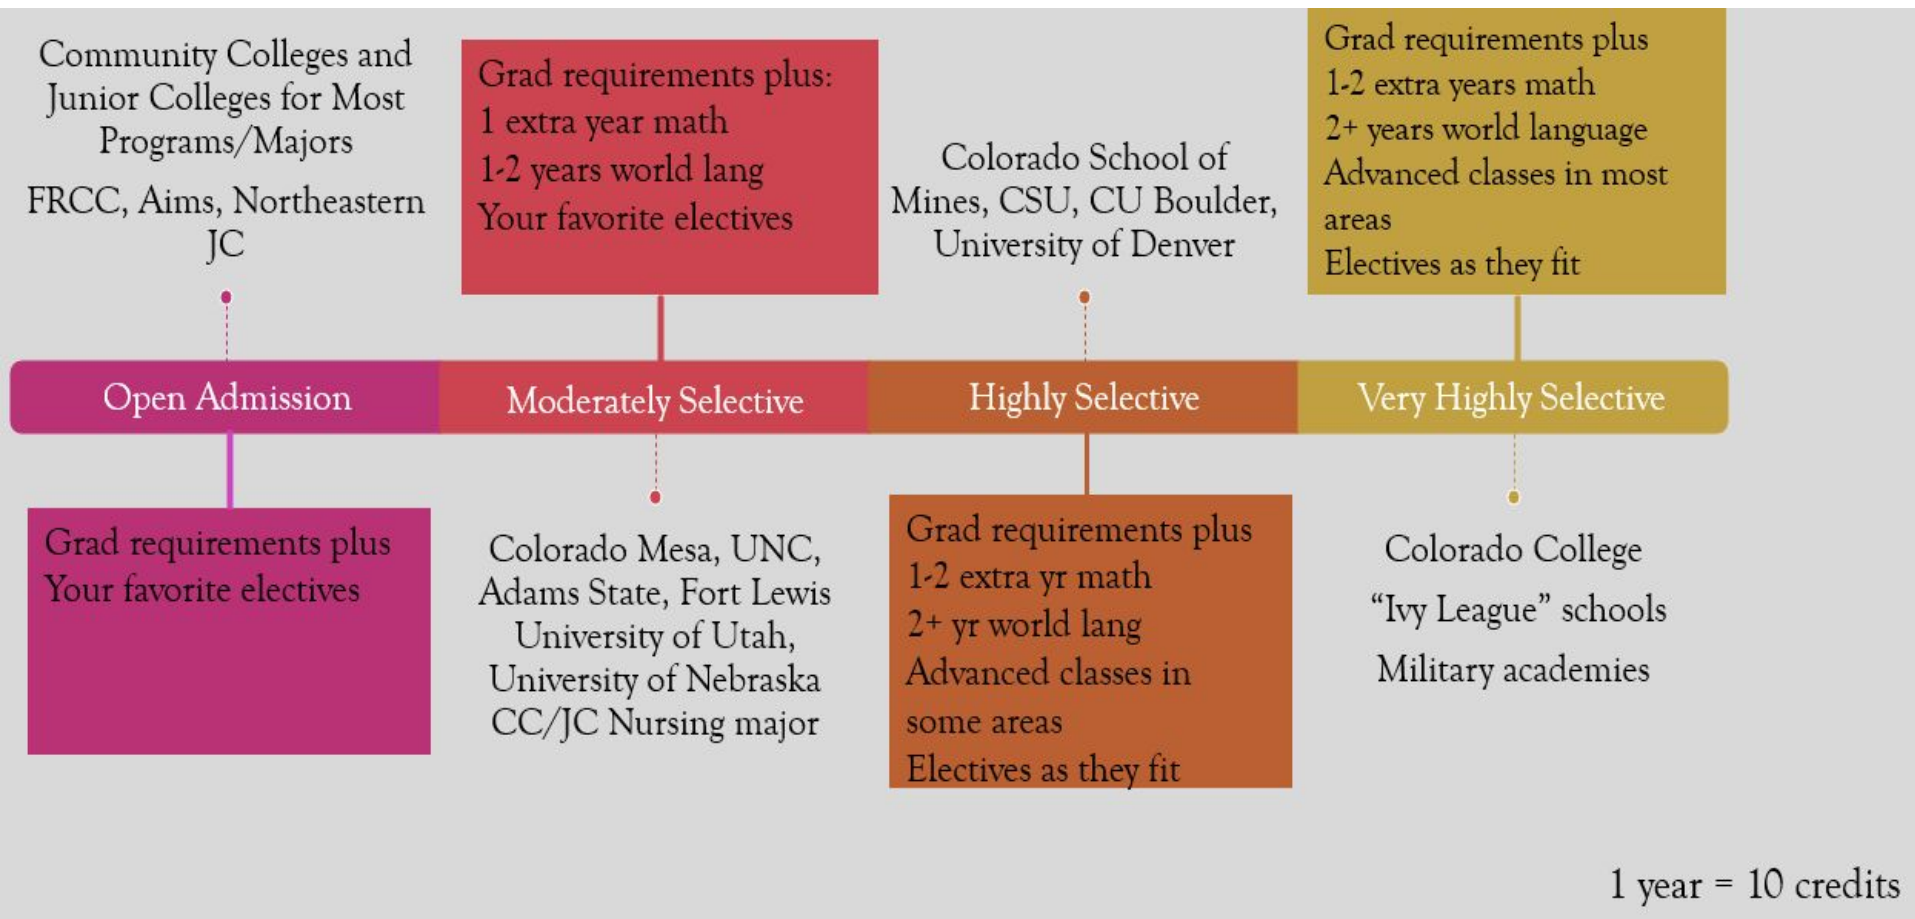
Community Colleges and Junior Colleges for Most Programs/Majors

FRCC, Aims, Northeastern JC

Grad requirements plus:
1 extra year math
1-2 years world lang
Your favorite electives

Colorado School of Mines, CSU, CU Boulder, University of Denver

Grad requirements plus
1-2 extra years math
2+ years world language
Advanced classes in most areas
Electives as they fit

Open Admission

Moderately Selective

Highly Selective

Very Highly Selective

Grad requirements plus
Your favorite electives

Colorado Mesa, UNC, Adams State, Fort Lewis
University of Utah, University of Nebraska
CC/JC Nursing major

Grad requirements plus
1-2 extra yr math
2+ yr world lang
Advanced classes in some areas
Electives as they fit

Colorado College
"Ivy League" schools
Military academies

1 year = 10 credits